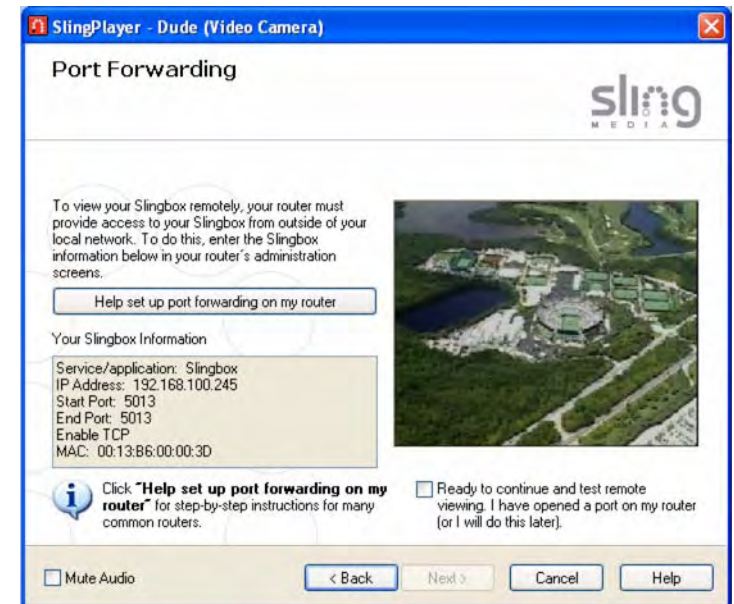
SlingPlayer - Dude (Video Camera)

Port Forwarding

sling MEDIA

To view your Slingbox remotely, your router must provide access to your Slingbox from outside of your local network. To do this, enter the Slingbox information below in your router's administration screens.

Help set up port forwarding on my router

Your Slingbox Information

Service/application: Slingbox
IP Address: 192.168.100.245
Start Port: 5013
End Port: 5013
Enable TCP
MAC: 00:13:B6:00:00:3D

Click **"Help set up port forwarding on my router"** for step-by-step instructions for many common routers.

Ready to continue and test remote viewing. I have opened a port on my router (or I will do this later).

Mute Audio

< Back

Next >

Cancel

Help